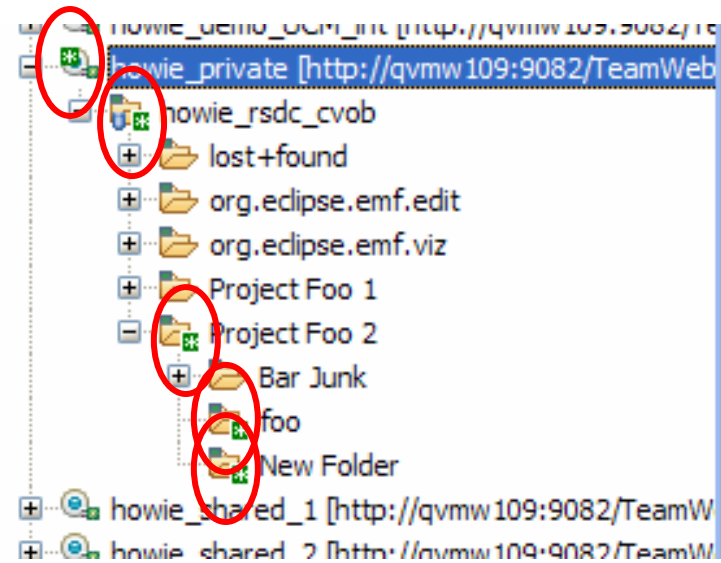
howie_demo_UCM_int [http://qvmw109:9082/Te
howie_private [http://qvmw109:9082/TeamWeb
howie_rsdc_cvob
lost+found
org.eclipse.emf.edit
org.eclipse.emf.viz
Project Foo 1
Project Foo 2
Bar Junk
foo
New Folder
howie_shared_1 [http://qvmw109:9082/TeamW
howie_shared_2 [http://qvmw109:9082/TeamW